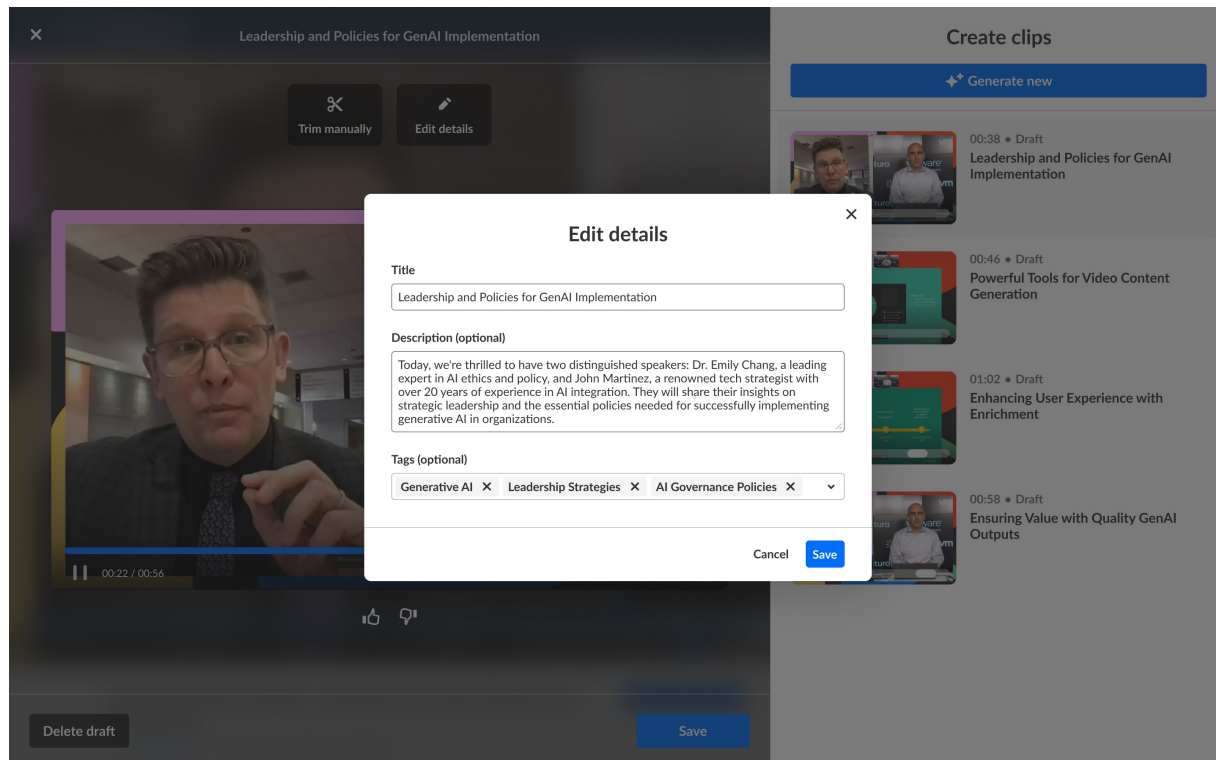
Leadership and Policies for GenAI Implementation

Trim manually

Edit details

00:22 / 00:56

Delete draft

Save

Edit details

Title

Leadership and Policies for GenAI Implementation

Description (optional)

Today, we're thrilled to have two distinguished speakers: Dr. Emily Chang, a leading expert in AI ethics and policy, and John Martinez, a renowned tech strategist with over 20 years of experience in AI integration. They will share their insights on strategic leadership and the essential policies needed for successfully implementing generative AI in organizations.

Tags (optional)

Generative AI ✕ Leadership Strategies ✕ AI Governance Policies ✕

Cancel Save

Create clips

Generate new

00:38 • Draft
Leadership and Policies for GenAI Implementation

00:46 • Draft
Powerful Tools for Video Content Generation

01:02 • Draft
Enhancing User Experience with Enrichment

00:58 • Draft
Ensuring Value with Quality GenAI Outputs